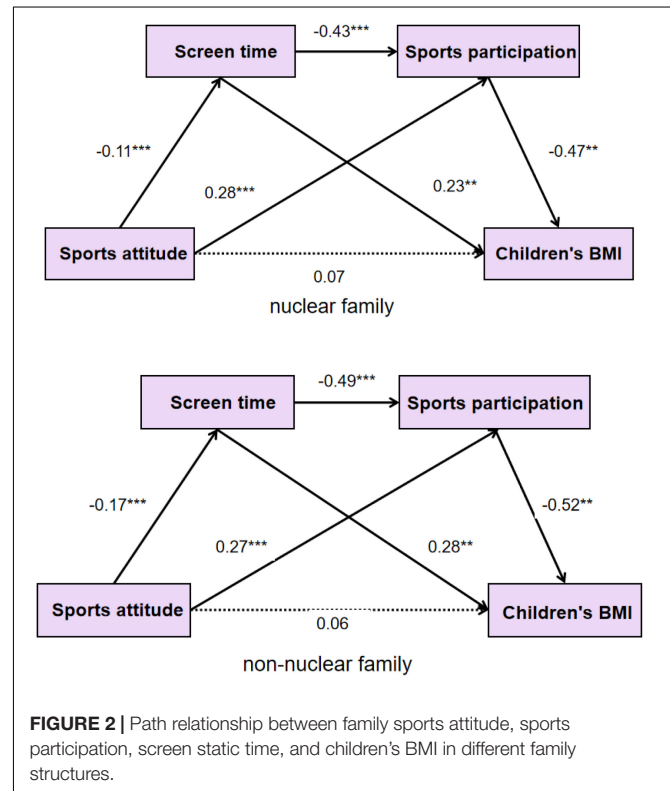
Screen time
-0.43***
Sports participation
-0.11***
0.28***
0.23**
-0.47**
Sports attitude
Children's BMI
0.07
nuclear family

Screen time
-0.49***
Sports participation
-0.17***
0.27***
0.28**
-0.52**
Sports attitude
Children's BMI
0.06
non-nuclear family

**FIGURE 2 |** Path relationship between family sports attitude, sports participation, screen static time, and children's BMI in different family structures.